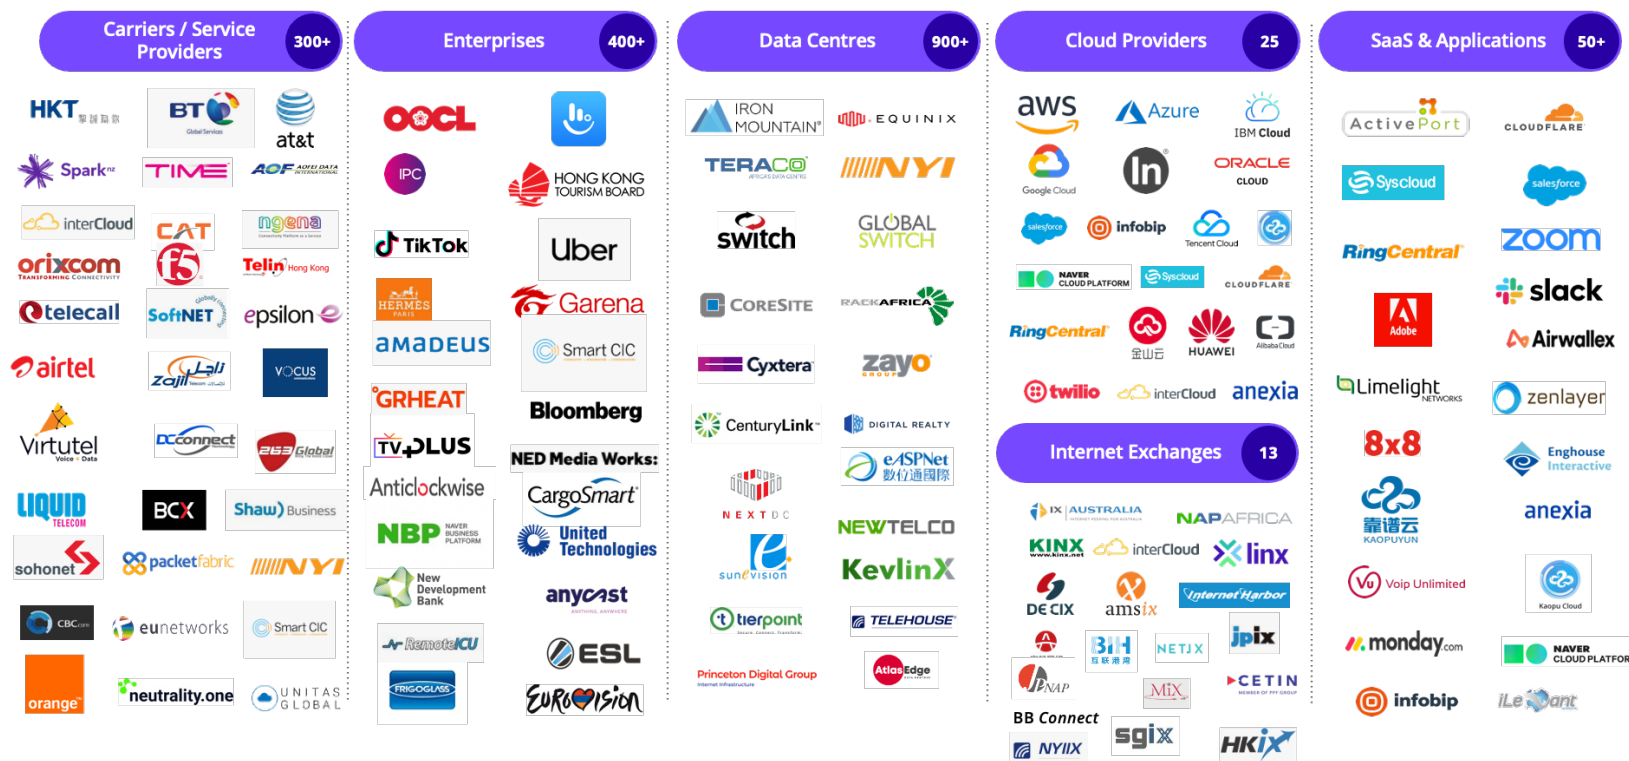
Carriers / Service Providers 300+

HKT
BT
at&t
Spark
TIME
AOF
interCloud
CAT
ngena
orixcom
Telin Hong Kong
telecall
SoftNET
epsilon
airtel
Zajil
VOCUS
Virtutel
DCconnect
Global
LIQUID TELECOM
BCX
Shaw) Business
sohonet
packetfabric
NYI
CBC
eunetworks
Smart CIC
orange
neutrality.one
UNITAS GLOBAL

Enterprises 400+

OOCL
IPC
HONG KONG TOURISM BOARD
TikTok
Uber
HERMÈS PARIS
Garena
amadeus
Smart CIC
GRHEAT
Bloomberg
TVPLUS
NED Media Works:
Anticlockwise
CargoSmart
NBP NAVER BUSINESS PLATFORM
United Technologies
New Development Bank
anycast
RemoteICU
ESL
FRIGOGLASS
EUROVISION

Data Centres 900+

IRON MOUNTAIN
EQUINIX
TERACO
NYI
switch
GLOBAL SWITCH
CORESITE
RACKAFRICA
Cyxtera
zayo
CenturyLink
DIGITAL REALTY
NEXTDC
eASPNet
sunevision
NEWTELCO
KevlinX
tierpoint
TELEHOUSE
Princeton Digital Group
Atlas Edge

Cloud Providers 25

aws
Azure
IBM Cloud
Google Cloud
ORACLE CLOUD
salesforce
infobip
Tencent Cloud
NAVER CLOUD PLATFORM
Syscloud
CLOUDFLARE
RingCentral
金山云
HUAWEI
Alibaba Cloud
twilio
interCloud
anexia

Internet Exchanges 13

IX AUSTRALIA
NAPAFRICA
KINX
interCloud
linx
DE CIX
amsix
Internet Harbor
BIH
NETIX
jpix
NAP
MIX
CETIN
BB Connect
sgix
NYIIX
HKIX

SaaS & Applications 50+

ActivePort
CLOUDFLARE
Syscloud
salesforce
RingCentral
zoom
slack
Adobe
Airwallex
Limelight NETWORKS
zenlayer
8x8
Enghouse Interactive
靠谱云 KAOPUYUN
anexia
Voip Unlimited
Kaopu Cloud
monday.com
NAVER CLOUD PLATFOR
infobip
iLeapant